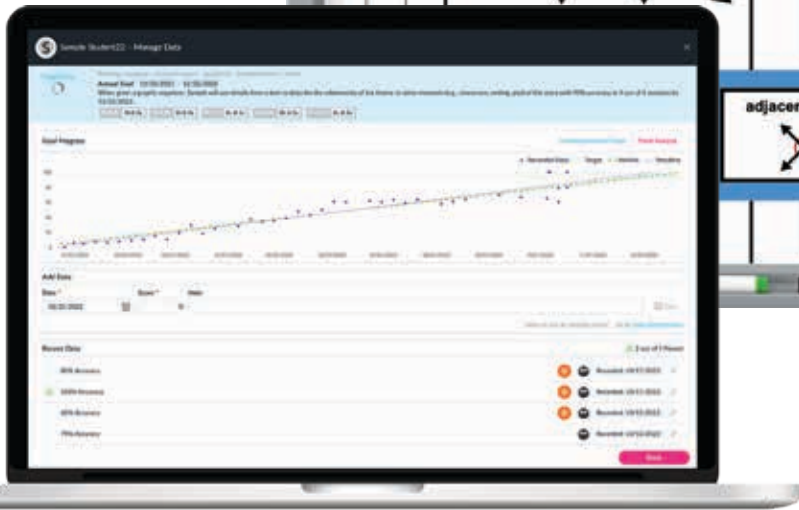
Sample Student22 - Manage Data

Annual Goal 10/20/2021 - 10/20/2022

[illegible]

Goal Progress

Add Data

Date * Score * Note

08/20/2022

Recent Data

80% Accuracy

100% Accuracy

60% Accuracy

75% Accuracy

Back

adjacen